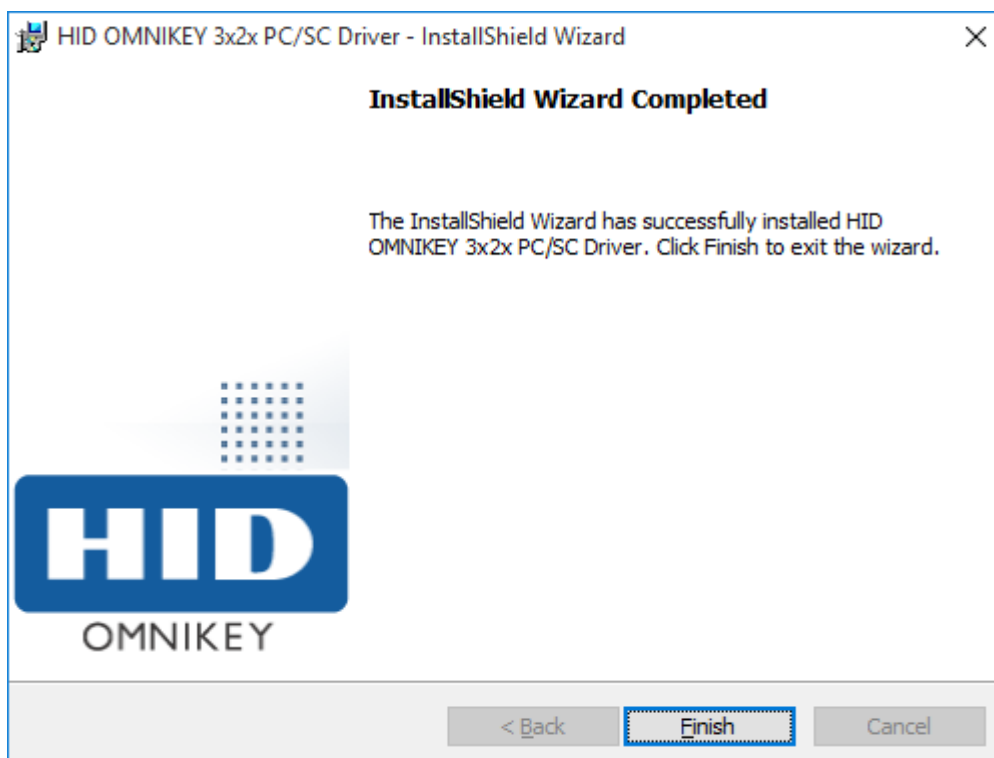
HID OMNIKEY 3x2x PC/SC Driver - InstallShield Wizard

InstallShield Wizard Completed

The InstallShield Wizard has successfully installed HID OMNIKEY 3x2x PC/SC Driver. Click Finish to exit the wizard.

HID
OMNIKEY

< Back
Finish
Cancel